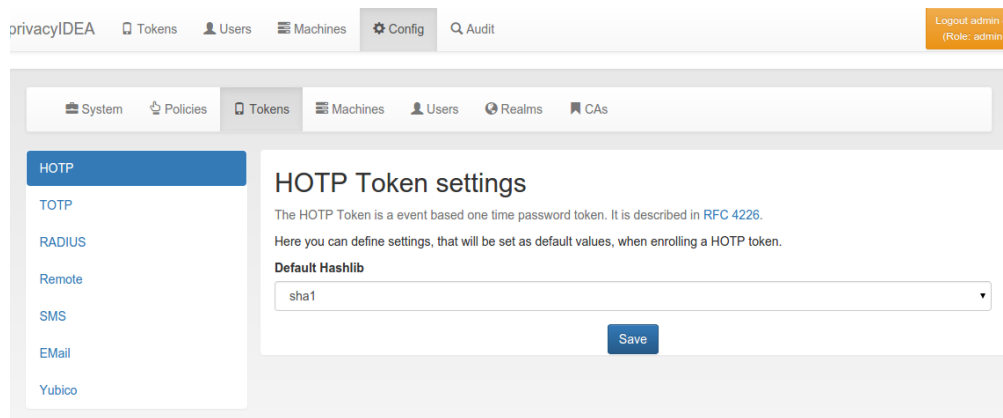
privacyIDEA Tokens Users Machines Config Audit

Logout admin (Role: admin

System Policies Tokens Machines Users Realms CAs

HOTP
TOTP
RADIUS
Remote
SMS
EMail
Yubico

HOTP Token settings

The HOTP Token is a event based one time password token. It is described in RFC 4226.

Here you can define settings, that will be set as default values, when enrolling a HOTP token.

Default Hashlib

sha1

Save